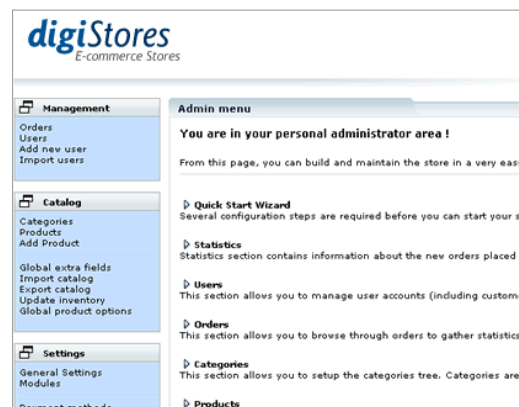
digiStores
E-commerce Stores

Management
Orders
Users
Add new user
Import users

Catalog
Categories
Products
Add Product

Global extra fields
Import catalog
Export catalog
Update inventory
Global product options

Settings
General Settings
Modules
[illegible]

Admin menu

You are in your personal administrator area !

From this page, you can build and maintain the store in a very eas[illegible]

Quick Start Wizard
Several configuration steps are required before you can start your s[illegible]

Statistics
Statistics section contains information about the new orders placed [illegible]

Users
This section allows you to manage user accounts (including custom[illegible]

Orders
This section allows you to browse through orders to gather statistic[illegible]

Categories
This section allows you to setup the categories tree. Categories are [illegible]

Products